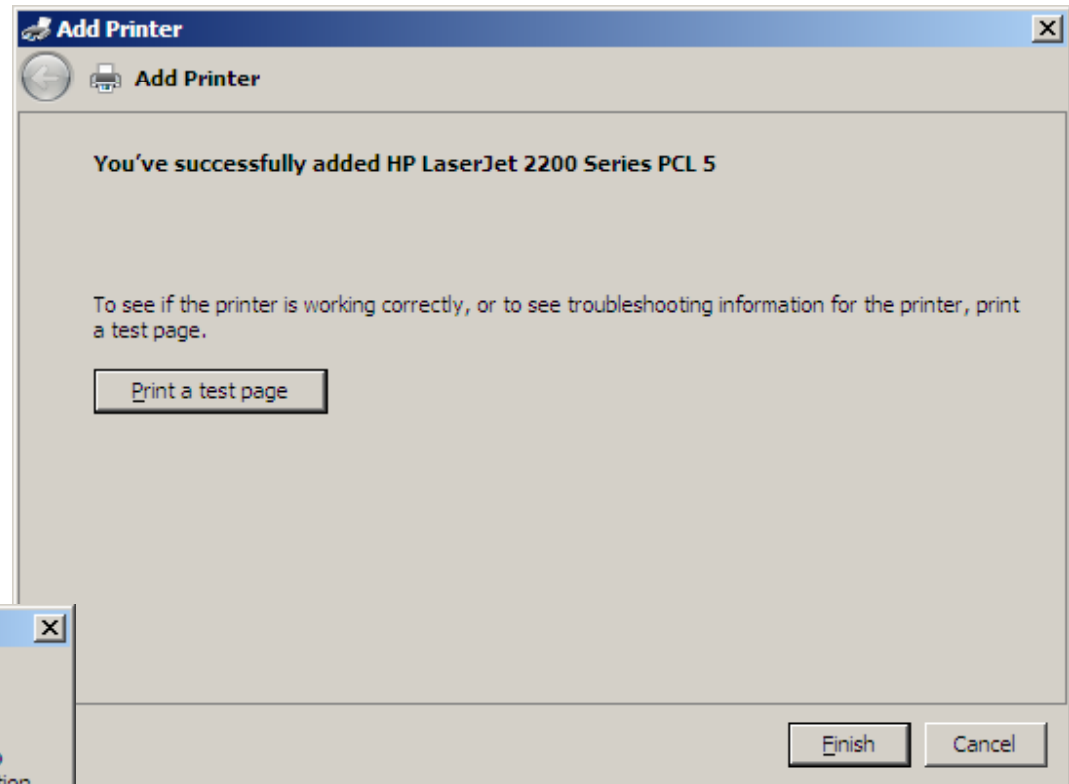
Add Printer

Add Printer

You've successfully added HP LaserJet 2200 Series PCL 5

To see if the printer is working correctly, or to see troubleshooting information for the printer, print a test page.

Print a test page

Finish

Cancel